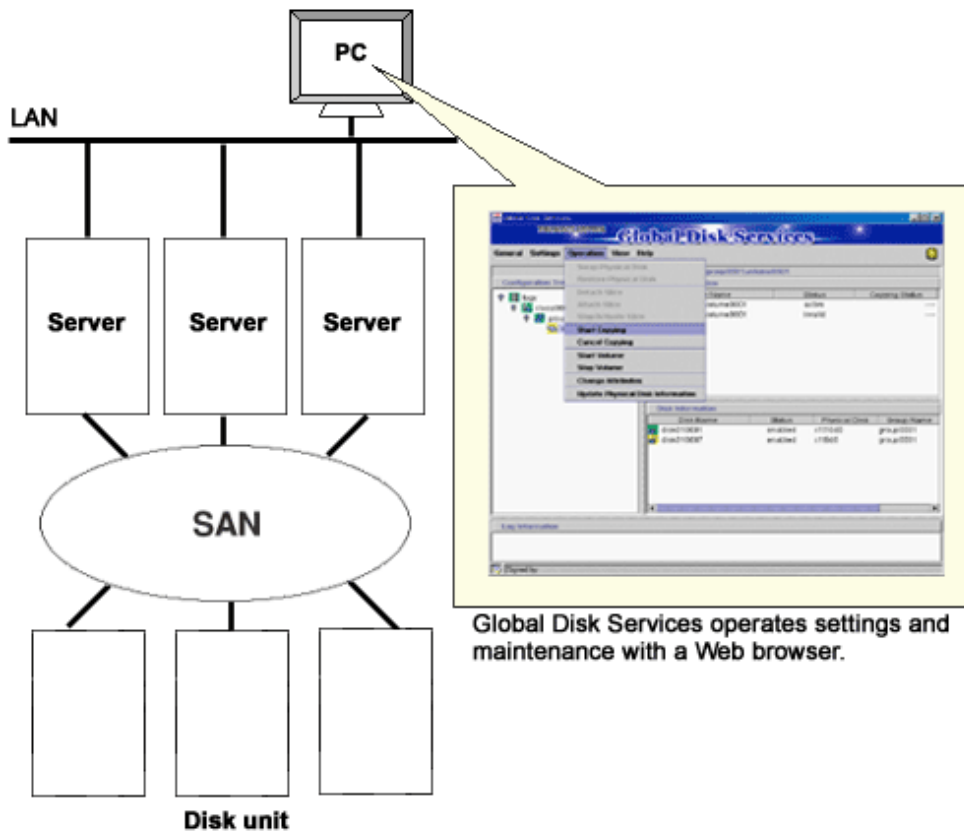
PC

LAN

Server

Server

Server

SAN

Disk unit

Global Disk Services

General Settings Operation View Help

Configuration Tree

Start Copying

Cancel Copying

Start Volume

Stop Volume

Change Attributes

Update Physical Disk Information

Disk Information

Log Information

Global Disk Services operates settings and maintenance with a Web browser.